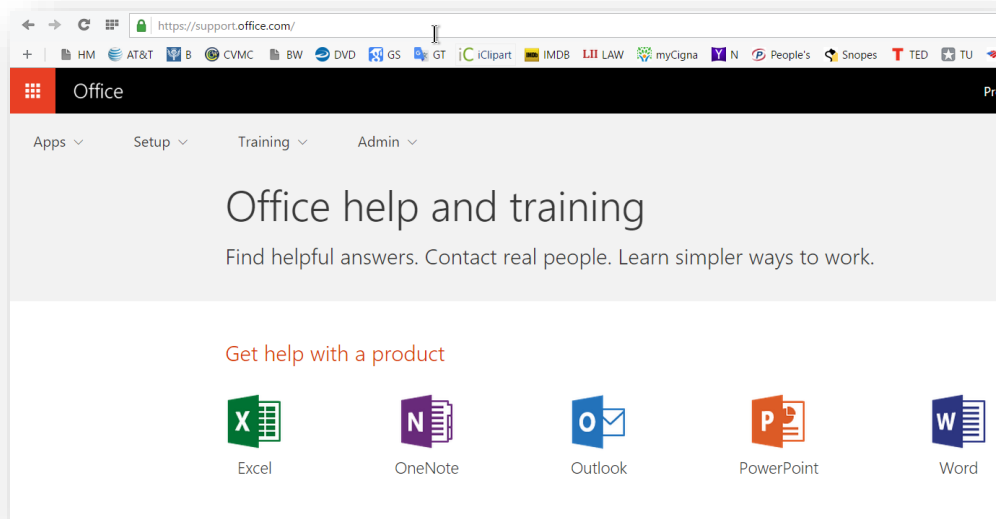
https://support.office.com/

+ HM AT&T B CVMC BW DVD GS GT iClipart IMDB LII LAW myCigna N People's Snopes TED TU

Office

Pr

Apps Setup Training Admin

Office help and training

Find helpful answers. Contact real people. Learn simpler ways to work.

Get help with a product

X Excel

N OneNote

O Outlook

P PowerPoint

W Word